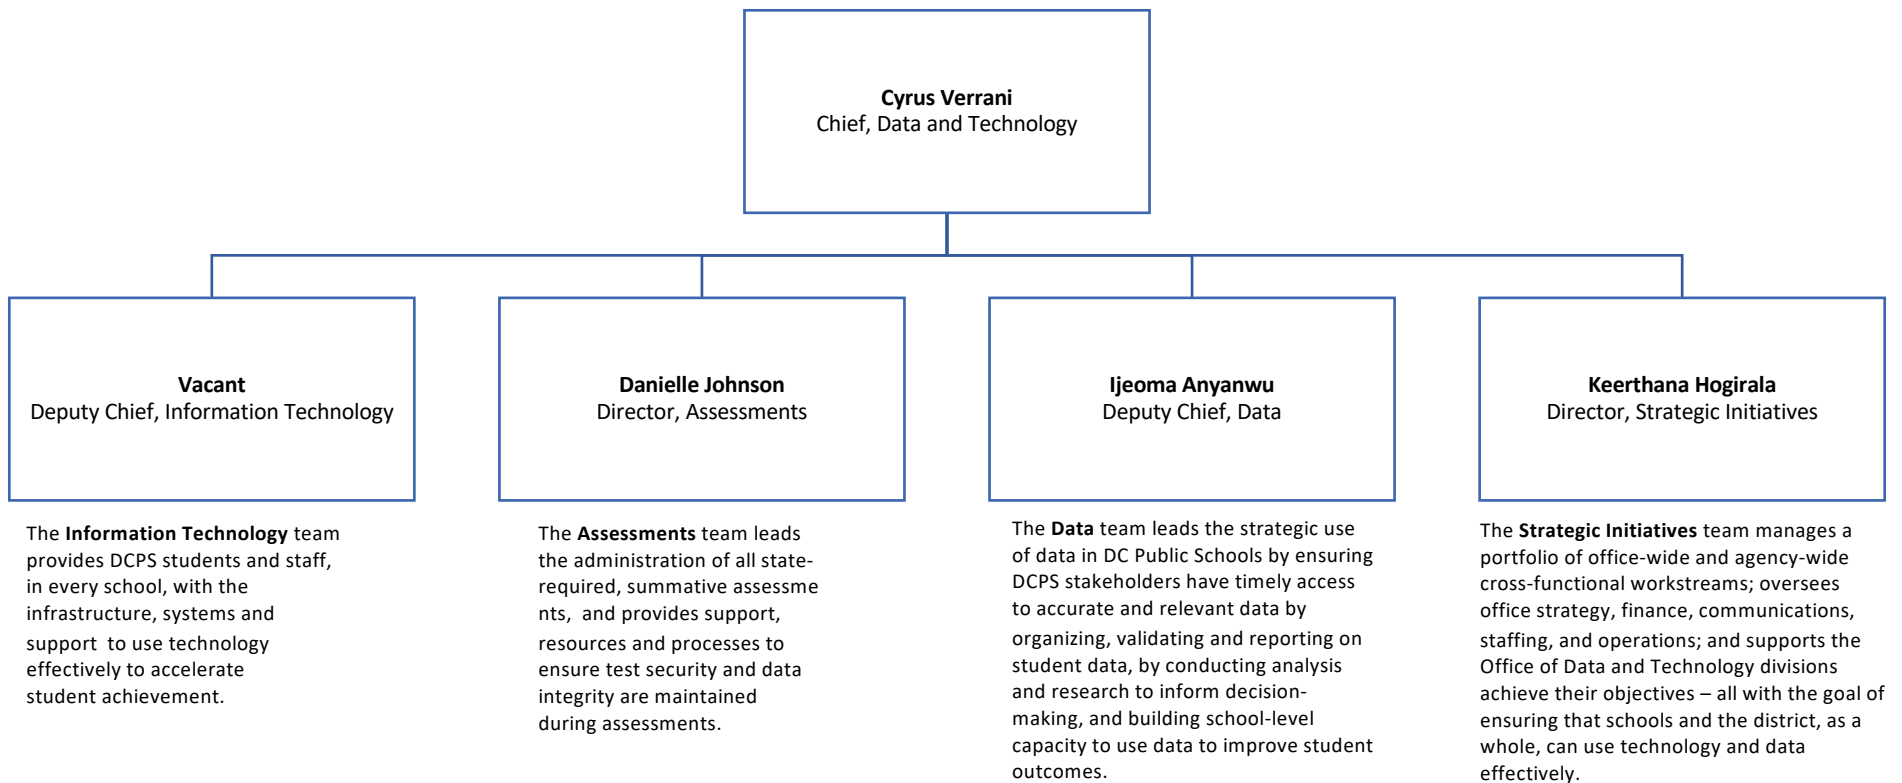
**Cyrus Verrani**
Chief, Data and Technology

**Vacant**
Deputy Chief, Information Technology

The **Information Technology** team provides DCPS students and staff, in every school, with the infrastructure, systems and support to use technology effectively to accelerate student achievement.

**Danielle Johnson**
Director, Assessments

The **Assessments** team leads the administration of all state-required, summative assessme nts, and provides support, resources and processes to ensure test security and data integrity are maintained during assessments.

**Ijeoma Anyanwu**
Deputy Chief, Data

The **Data** team leads the strategic use of data in DC Public Schools by ensuring DCPS stakeholders have timely access to accurate and relevant data by organizing, validating and reporting on student data, by conducting analysis and research to inform decision-making, and building school-level capacity to use data to improve student outcomes.

**Keerthana Hogirala**
Director, Strategic Initiatives

The **Strategic Initiatives** team manages a portfolio of office-wide and agency-wide cross-functional workstreams; oversees office strategy, finance, communications, staffing, and operations; and supports the Office of Data and Technology divisions achieve their objectives – all with the goal of ensuring that schools and the district, as a whole, can use technology and data effectively.